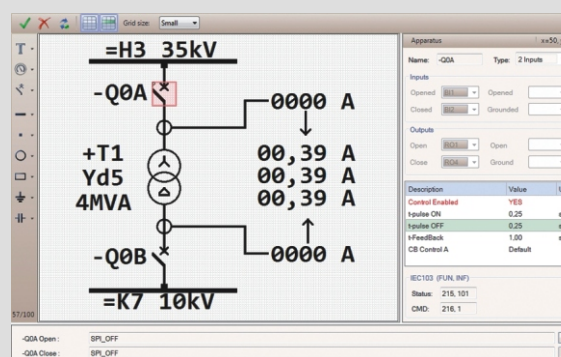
Grid size: Small

=H3 35kV
-Q0A
-0000 A
+T1
Yd5
4MVA
00,39 A
00,39 A
00,39 A
-Q0B
-0000 A
=K7 10kV

57/100

Apparatus
x=50,
Name: -Q0A
Type: 2 Inputs
Inputs
Opened BI1
Opened
Closed BI2
Grounded
Outputs
Open BO1
Open
Close BO4
Ground

| Description | Value | U |
|---|---|---|
| Control Enabled | YES | |
| t-pulse ON | 0,25 | s |
| t-pulse OFF | 0,25 | s |
| t-FeedBack | 1,00 | s |
| CB Control A | Default | |

IEC103 (FUN, INF)
Status: 215, 101
CMD: 216, 1

-Q0A Open: SPI_OFF
-Q0A Close: SPI_OFF